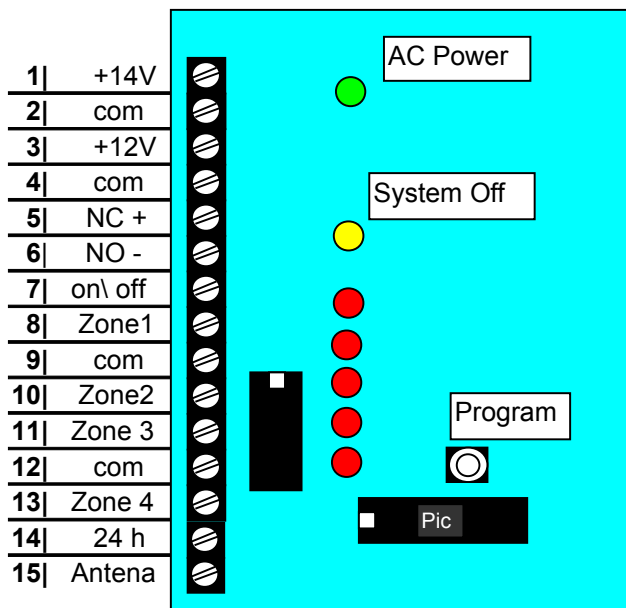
| | |
|---|---|
| 1\| | +14V |
| 2\| | com |
| 3\| | +12V |
| 4\| | com |
| 5\| | NC + |
| 6\| | NO - |
| 7\| | on\ off |
| 8\| | Zone1 |
| 9\| | com |
| 10\| | Zone2 |
| 11\| | Zone 3 |
| 12\| | com |
| 13\| | Zone 4 |
| 14\| | 24 h |
| 15\| | Antena |

AC Power

System Off

Program

Pic